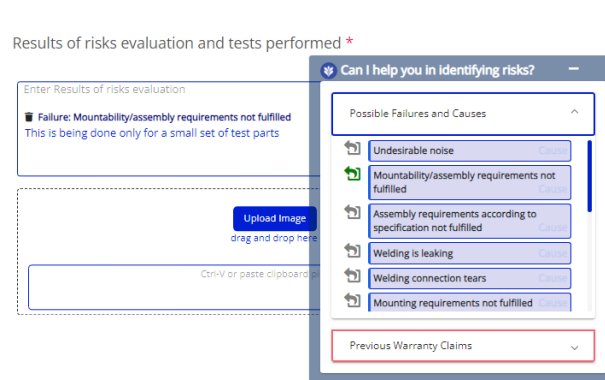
Results of risks evaluation and tests performed *

Enter Results of risks evaluation

Failure: Mountability/assembly requirements not fulfilled
This is being done only for a small set of test parts

Upload Image
drag and drop here

Ctrl-V or paste clipboard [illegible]

Can I help you in identifying risks?

Possible Failures and Causes

Undesirable noise Cause
Mountability/assembly requirements not fulfilled Cause
Assembly requirements according to specification not fulfilled Cause
Welding is leaking Cause
Welding connection tears Cause
Mounting requirements not fulfilled Cause

Previous Warranty Claims